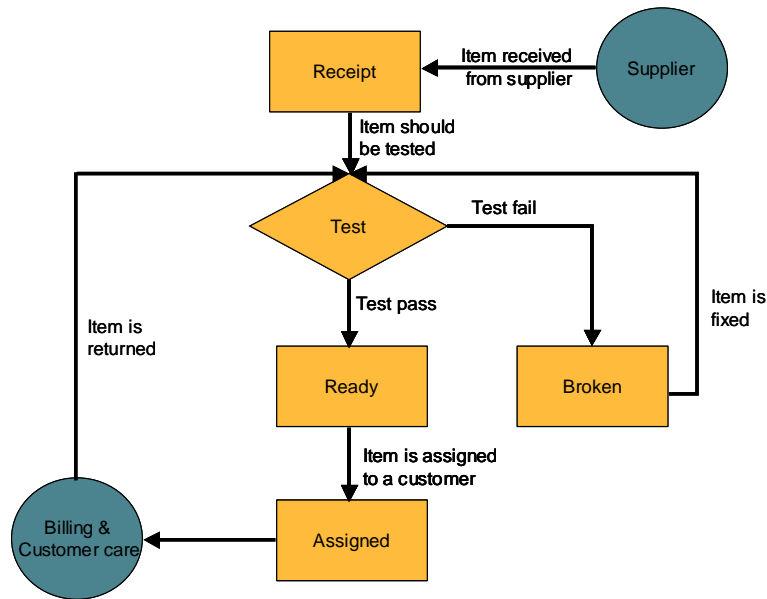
Receipt

Item received from supplier

Supplier

Item should be tested

Test

Test fail

Item is fixed

Item is returned

Test pass

Ready

Broken

Item is assigned to a customer

Billing & Customer care

Assigned